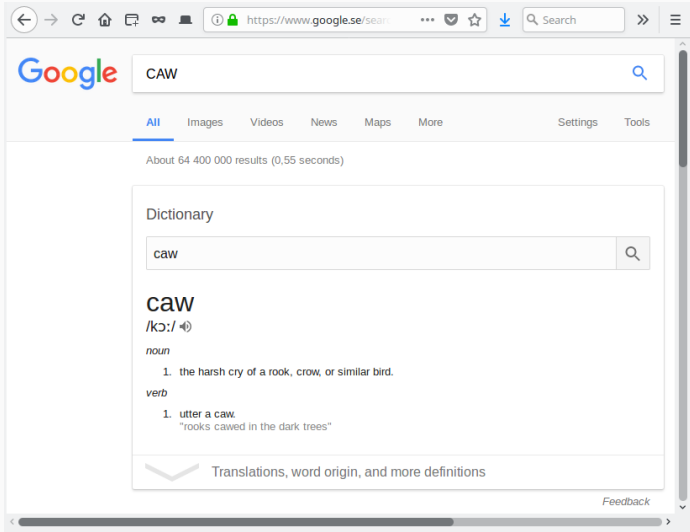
https://www.google.se/sear

Search

Google

CAW

All Images Videos News Maps More Settings Tools

About 64 400 000 results (0,55 seconds)

Dictionary

caw

caw
/kɔː/

noun

1. the harsh cry of a rook, crow, or similar bird.

verb

1. utter a caw.
"rooks cawed in the dark trees"

Translations, word origin, and more definitions

Feedback